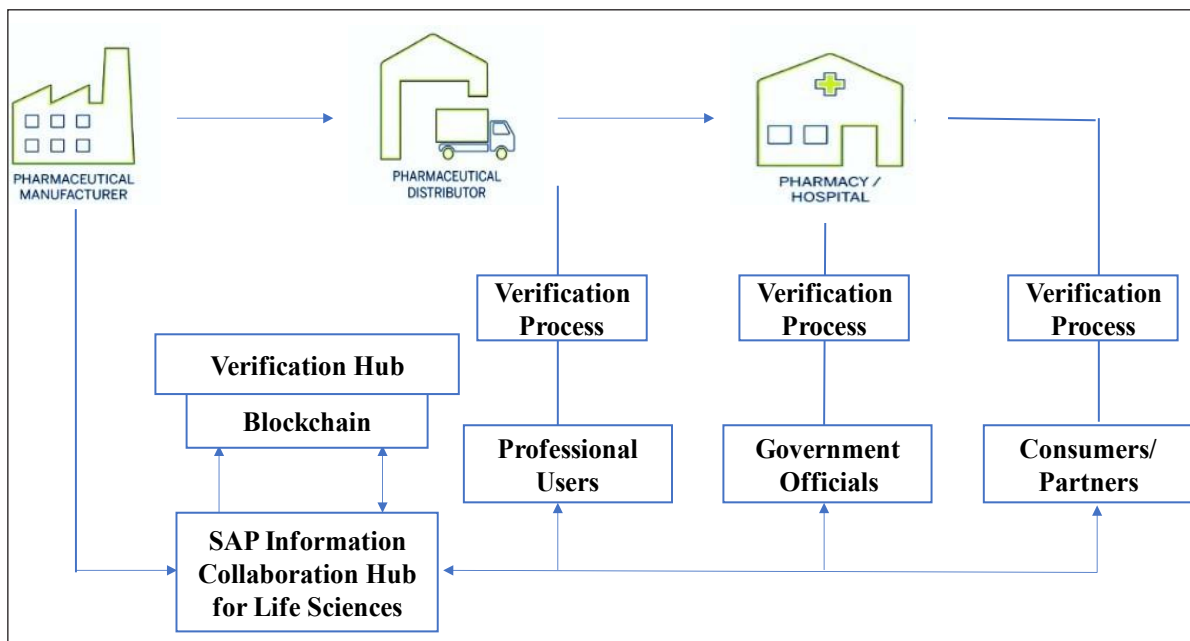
PHARMACEUTICAL MANUFACTURER

PHARMACEUTICAL DISTRIBUTOR

PHARMACY / HOSPITAL

Verification Process

Verification Process

Verification Process

Verification Hub

Blockchain

Professional Users

Government Officials

Consumers/ Partners

SAP Information Collaboration Hub for Life Sciences